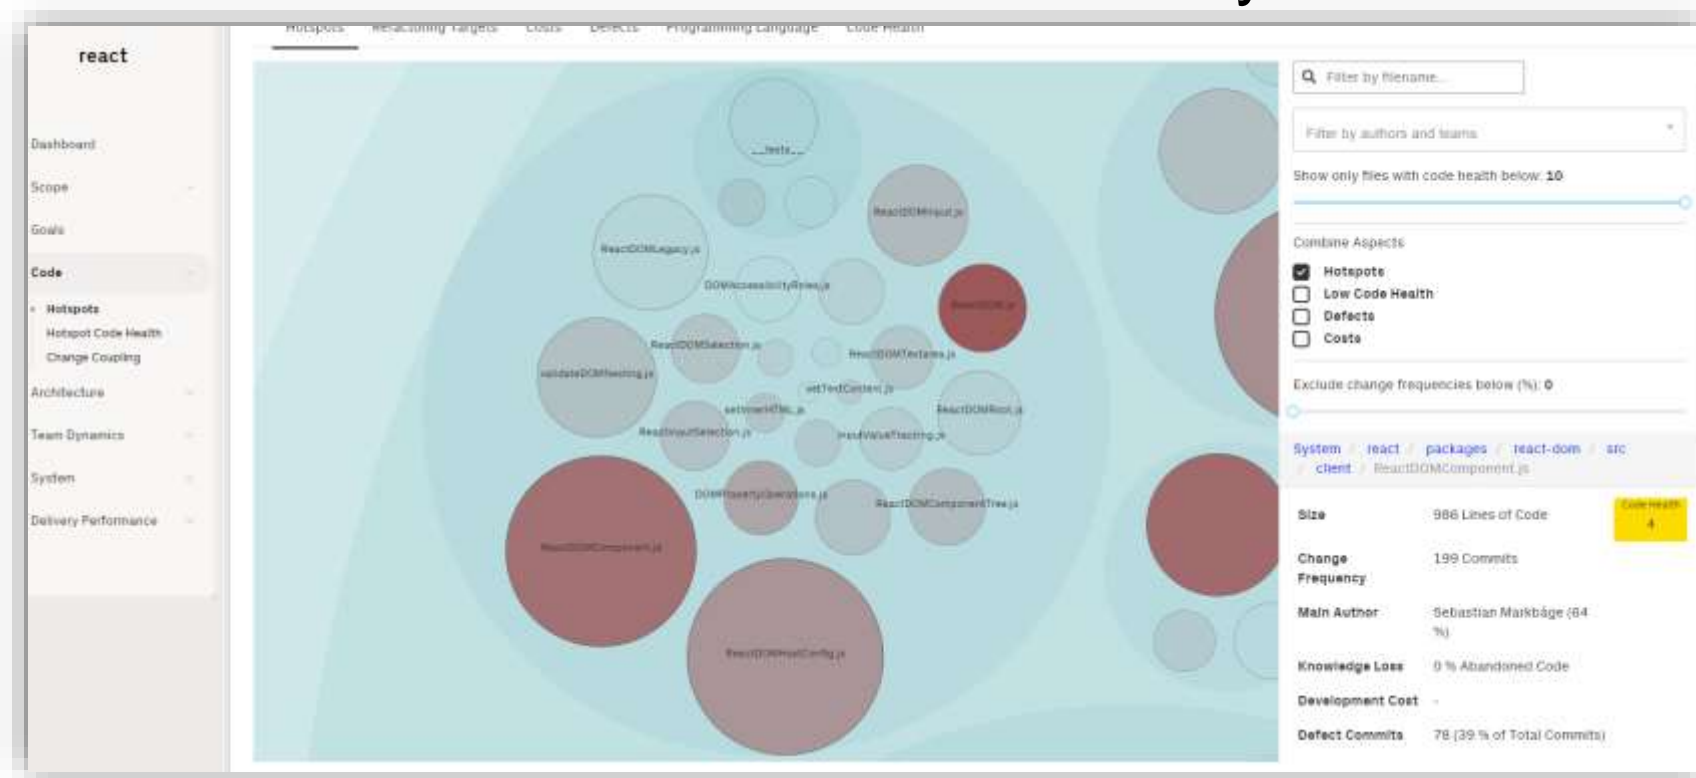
react

Dashboard

Scope

Goals

Code

Hotspots

Hotspot Code Health

Change Coupling

Architecture

Team Dynamics

System

Delivery Performance

Hotspots Refactoring Targets Costs Defects Programming Language Code Health

__tests__

ReactDOMInput.js

ReactDOMLegacy.js

DOMAccessibilityRoles.js

ReactDOM.js

ReactDOMSelection.js

ReactDOMTextarea.js

validateDOMNesting.js

setTextContent.js

setInnerHTML.js

ReactDOMRoot.js

ReactInputSelection.js

inputValueTracking.js

DOMPropertyOperations.js

ReactDOMComponentTree.js

ReactDOMComponent.js

ReactDOMHostConfig.js

Filter by filename...

Filter by authors and teams

Show only files with code health below: 10

Combine Aspects

Hotspots

Low Code Health

Defects

Costs

Exclude change frequencies below (%): 0

System / react / packages / react-dom / src / client / ReactDOMComponent.js

| Size | 986 Lines of Code | Code Health 4 |
|---|---|---|
| Change Frequency | 199 Commits | |
| Main Author | Sebastian Markbåge (64 %) | |
| Knowledge Loss | 0 % Abandoned Code | |
| Development Cost | - | |
| Defect Commits | 78 (39 % of Total Commits) | |